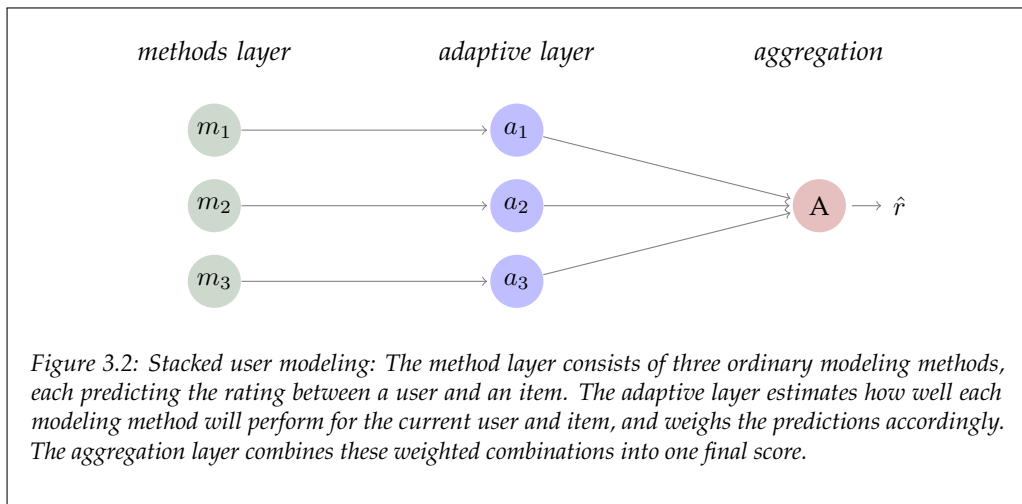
*methods layer* *adaptive layer* *aggregation*

$m_1$ $a_1$

$m_2$ $a_2$ A $\hat{r}$

$m_3$ $a_3$

*Figure 3.2: Stacked user modeling: The method layer consists of three ordinary modeling methods, each predicting the rating between a user and an item. The adaptive layer estimates how well each modeling method will perform for the current user and item, and weighs the predictions accordingly. The aggregation layer combines these weighted combinations into one final score.*